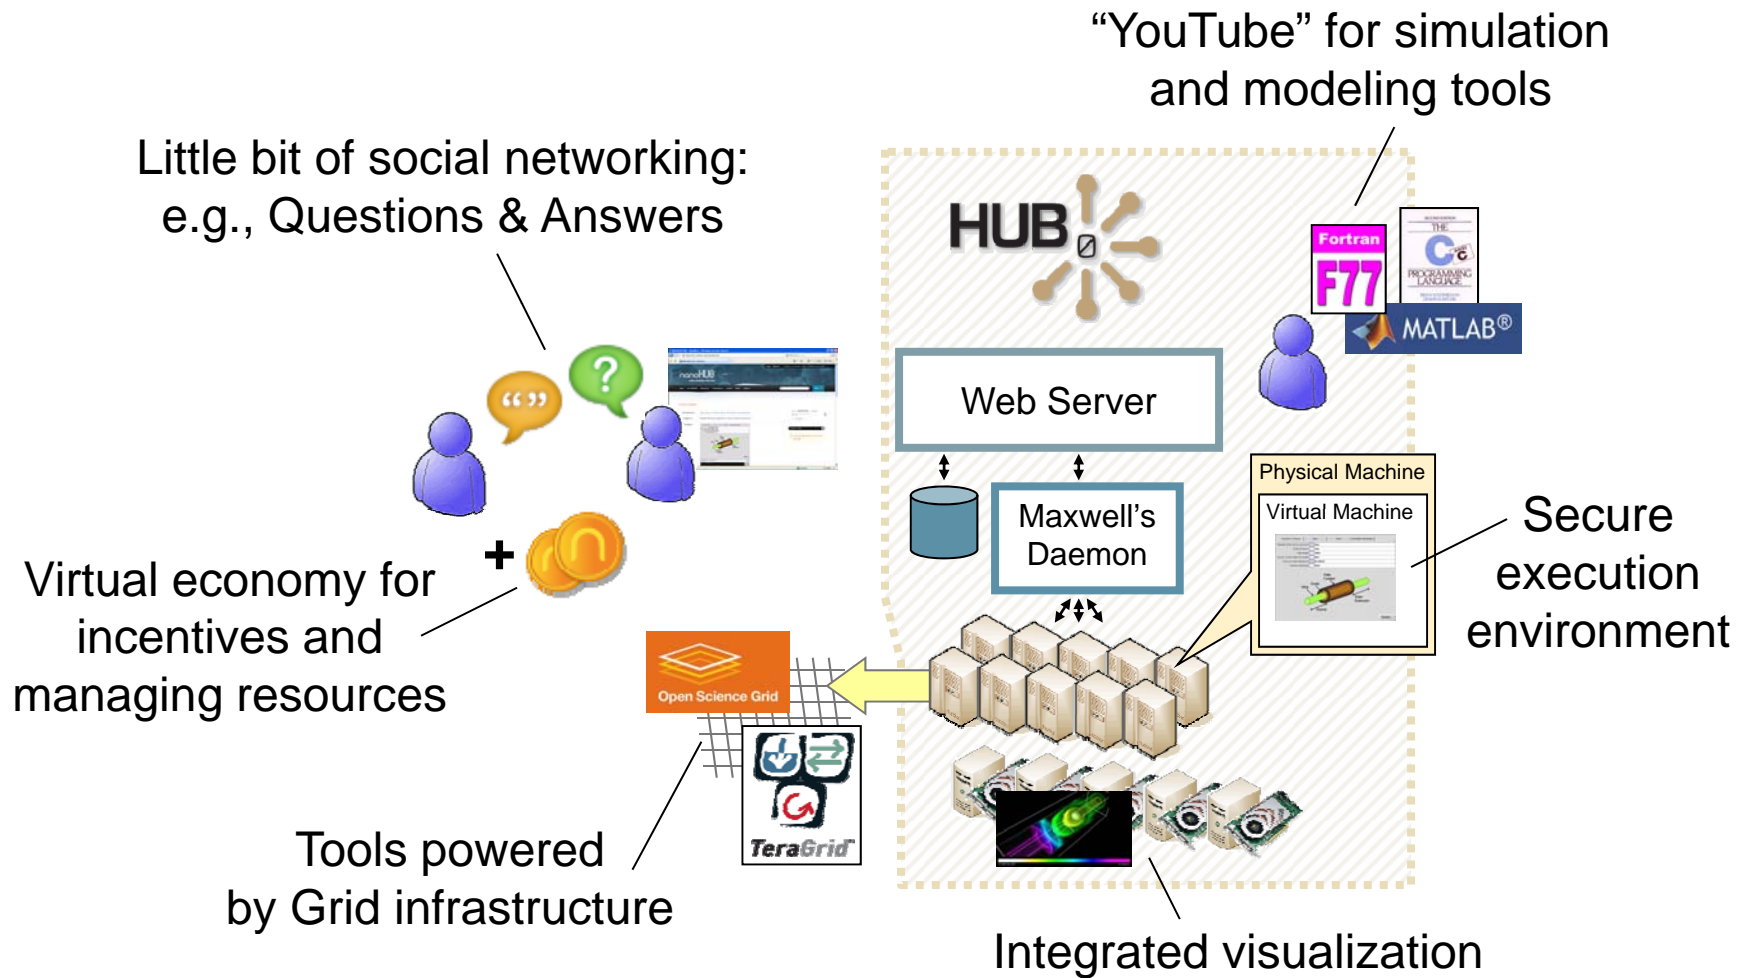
"YouTube" for simulation and modeling tools

Little bit of social networking: e.g., Questions & Answers

HUB 0

Fortran F77

THE C PROGRAMMING LANGUAGE

MATLAB®

Web Server

Maxwell's Daemon

Physical Machine

Virtual Machine

Secure execution environment

Virtual economy for incentives and managing resources

Open Science Grid

TeraGrid

Tools powered by Grid infrastructure

Integrated visualization